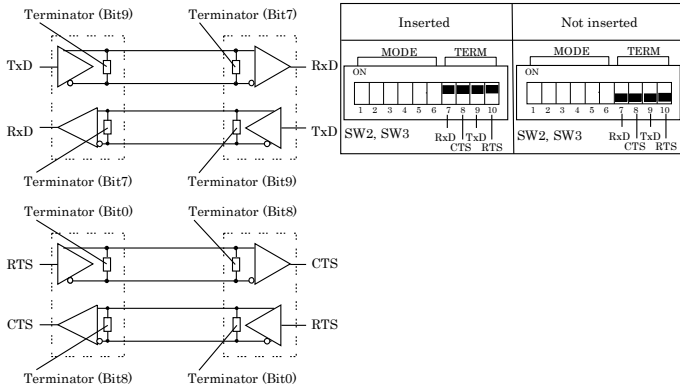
Terminator (Bit9)
Terminator (Bit7)
TxD
RxD
RxD
TxD
Terminator (Bit7)
Terminator (Bit9)

Terminator (Bit0)
Terminator (Bit8)
RTS
CTS
CTS
RTS
Terminator (Bit8)
Terminator (Bit0)

| Inserted | Not inserted |
|---|---|
| MODE TERM ON 1 2 3 4 5 6 7 8 9 10 SW2, SW3 RxD CTS TxD RTS | MODE TERM ON 1 2 3 4 5 6 7 8 9 10 SW2, SW3 RxD CTS TxD RTS |